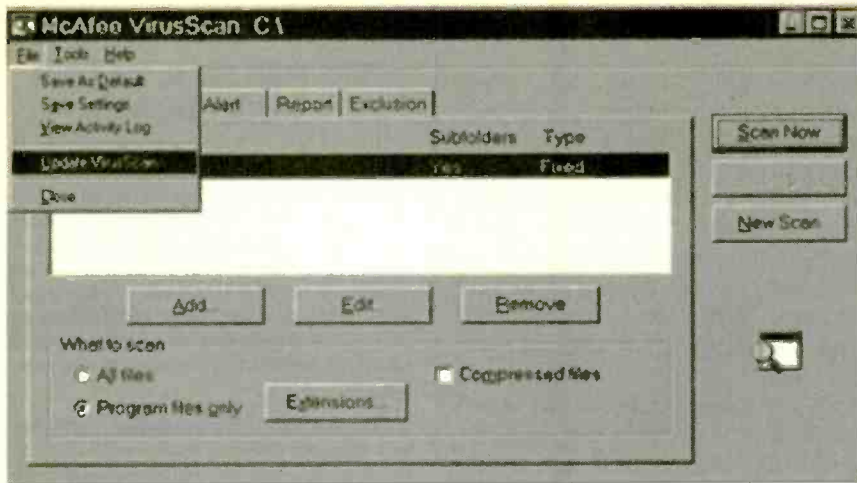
McAfee VirusScan C:\

File Tools Help

Save As Default
Save Settings
View Activity Log
Update VirusScan
Close

Alert | Report | Exclusion

Subfolders Type
Yes Fixed

Add... Edit... Remove

What to scan
All files
Program files only
Extensions...
Compressed files

Scan Now
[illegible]
New Scan